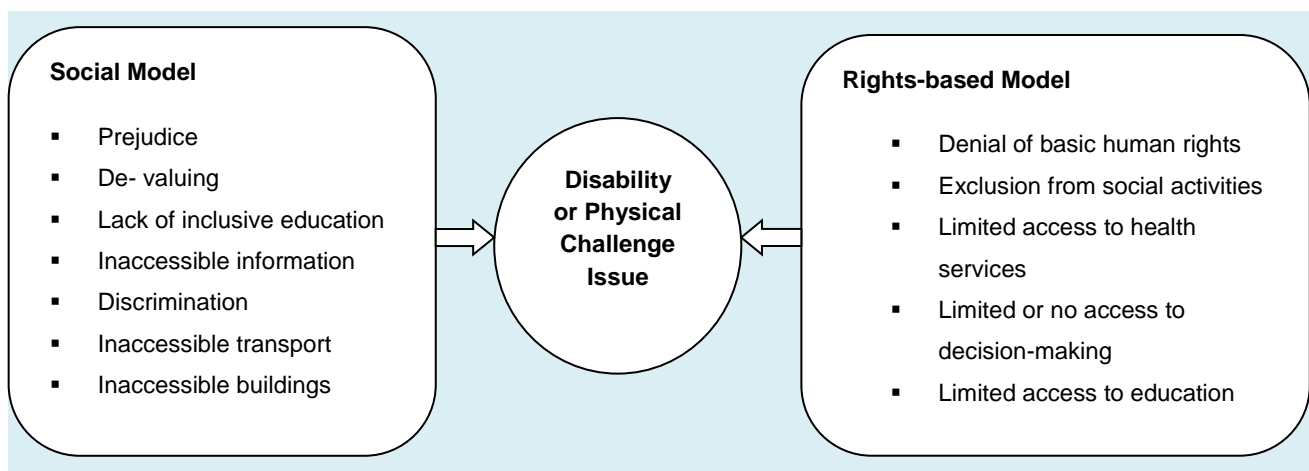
Social Model

- Prejudice
- De- valuing
- Lack of inclusive education
- Inaccessible information
- Discrimination
- Inaccessible transport
- Inaccessible buildings

Disability or Physical Challenge Issue

Rights-based Model

- Denial of basic human rights
- Exclusion from social activities
- Limited access to health services
- Limited or no access to decision-making
- Limited access to education